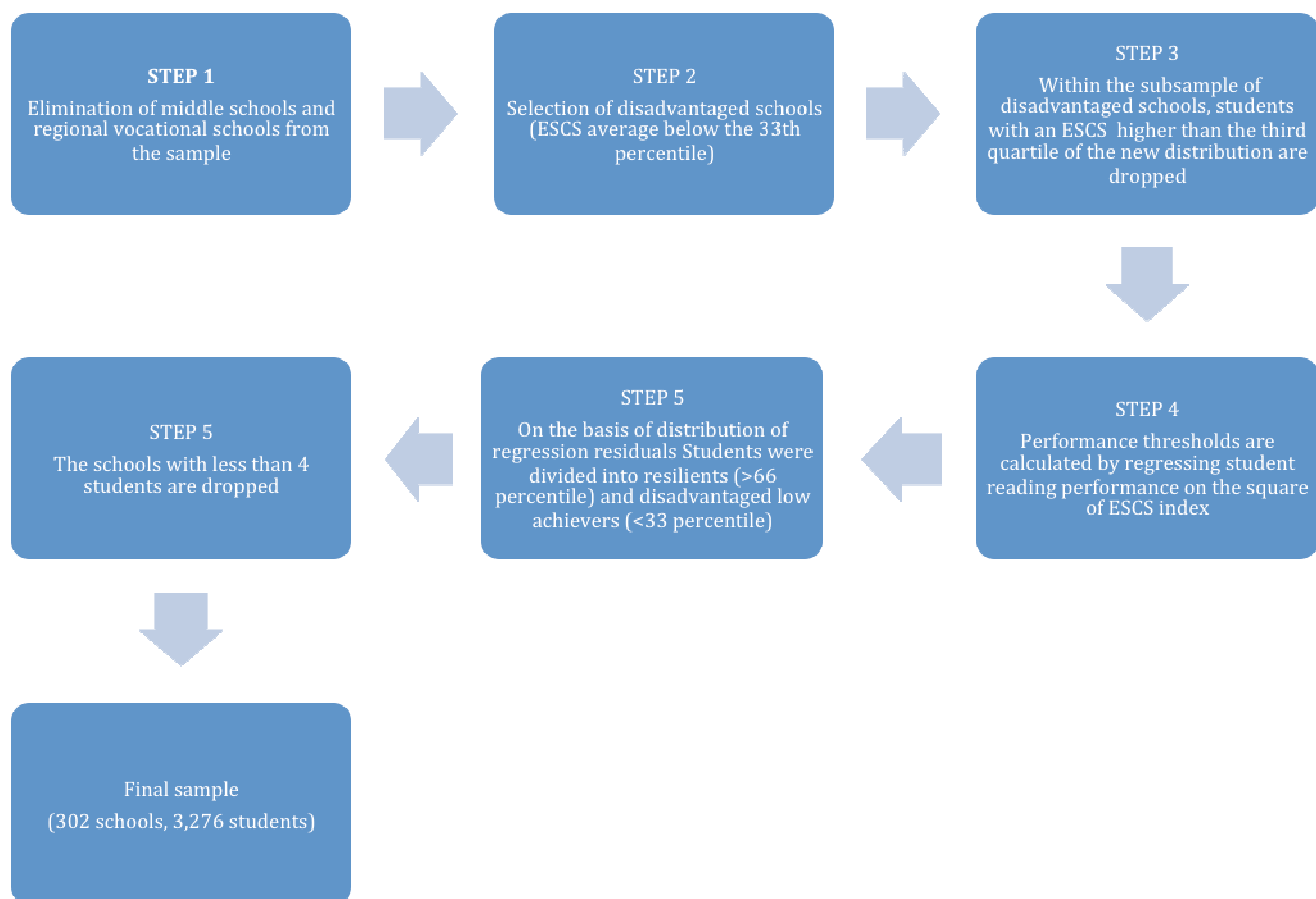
STEP 1
Elimination of middle schools and regional vocational schools from the sample

STEP 2
Selection of disadvantaged schools (ESCS average below the 33th percentile)

STEP 3
Within the subsample of disadvantaged schools, students with an ESCS higher than the third quartile of the new distribution are dropped

STEP 4
Performance thresholds are calculated by regressing student reading performance on the square of ESCS index

STEP 5
On the basis of distribution of regression residuals Students were divided into resilients (>66 percentile) and disadvantaged low achievers (<33 percentile)

STEP 5
The schools with less than 4 students are dropped

Final sample
(302 schools, 3,276 students)